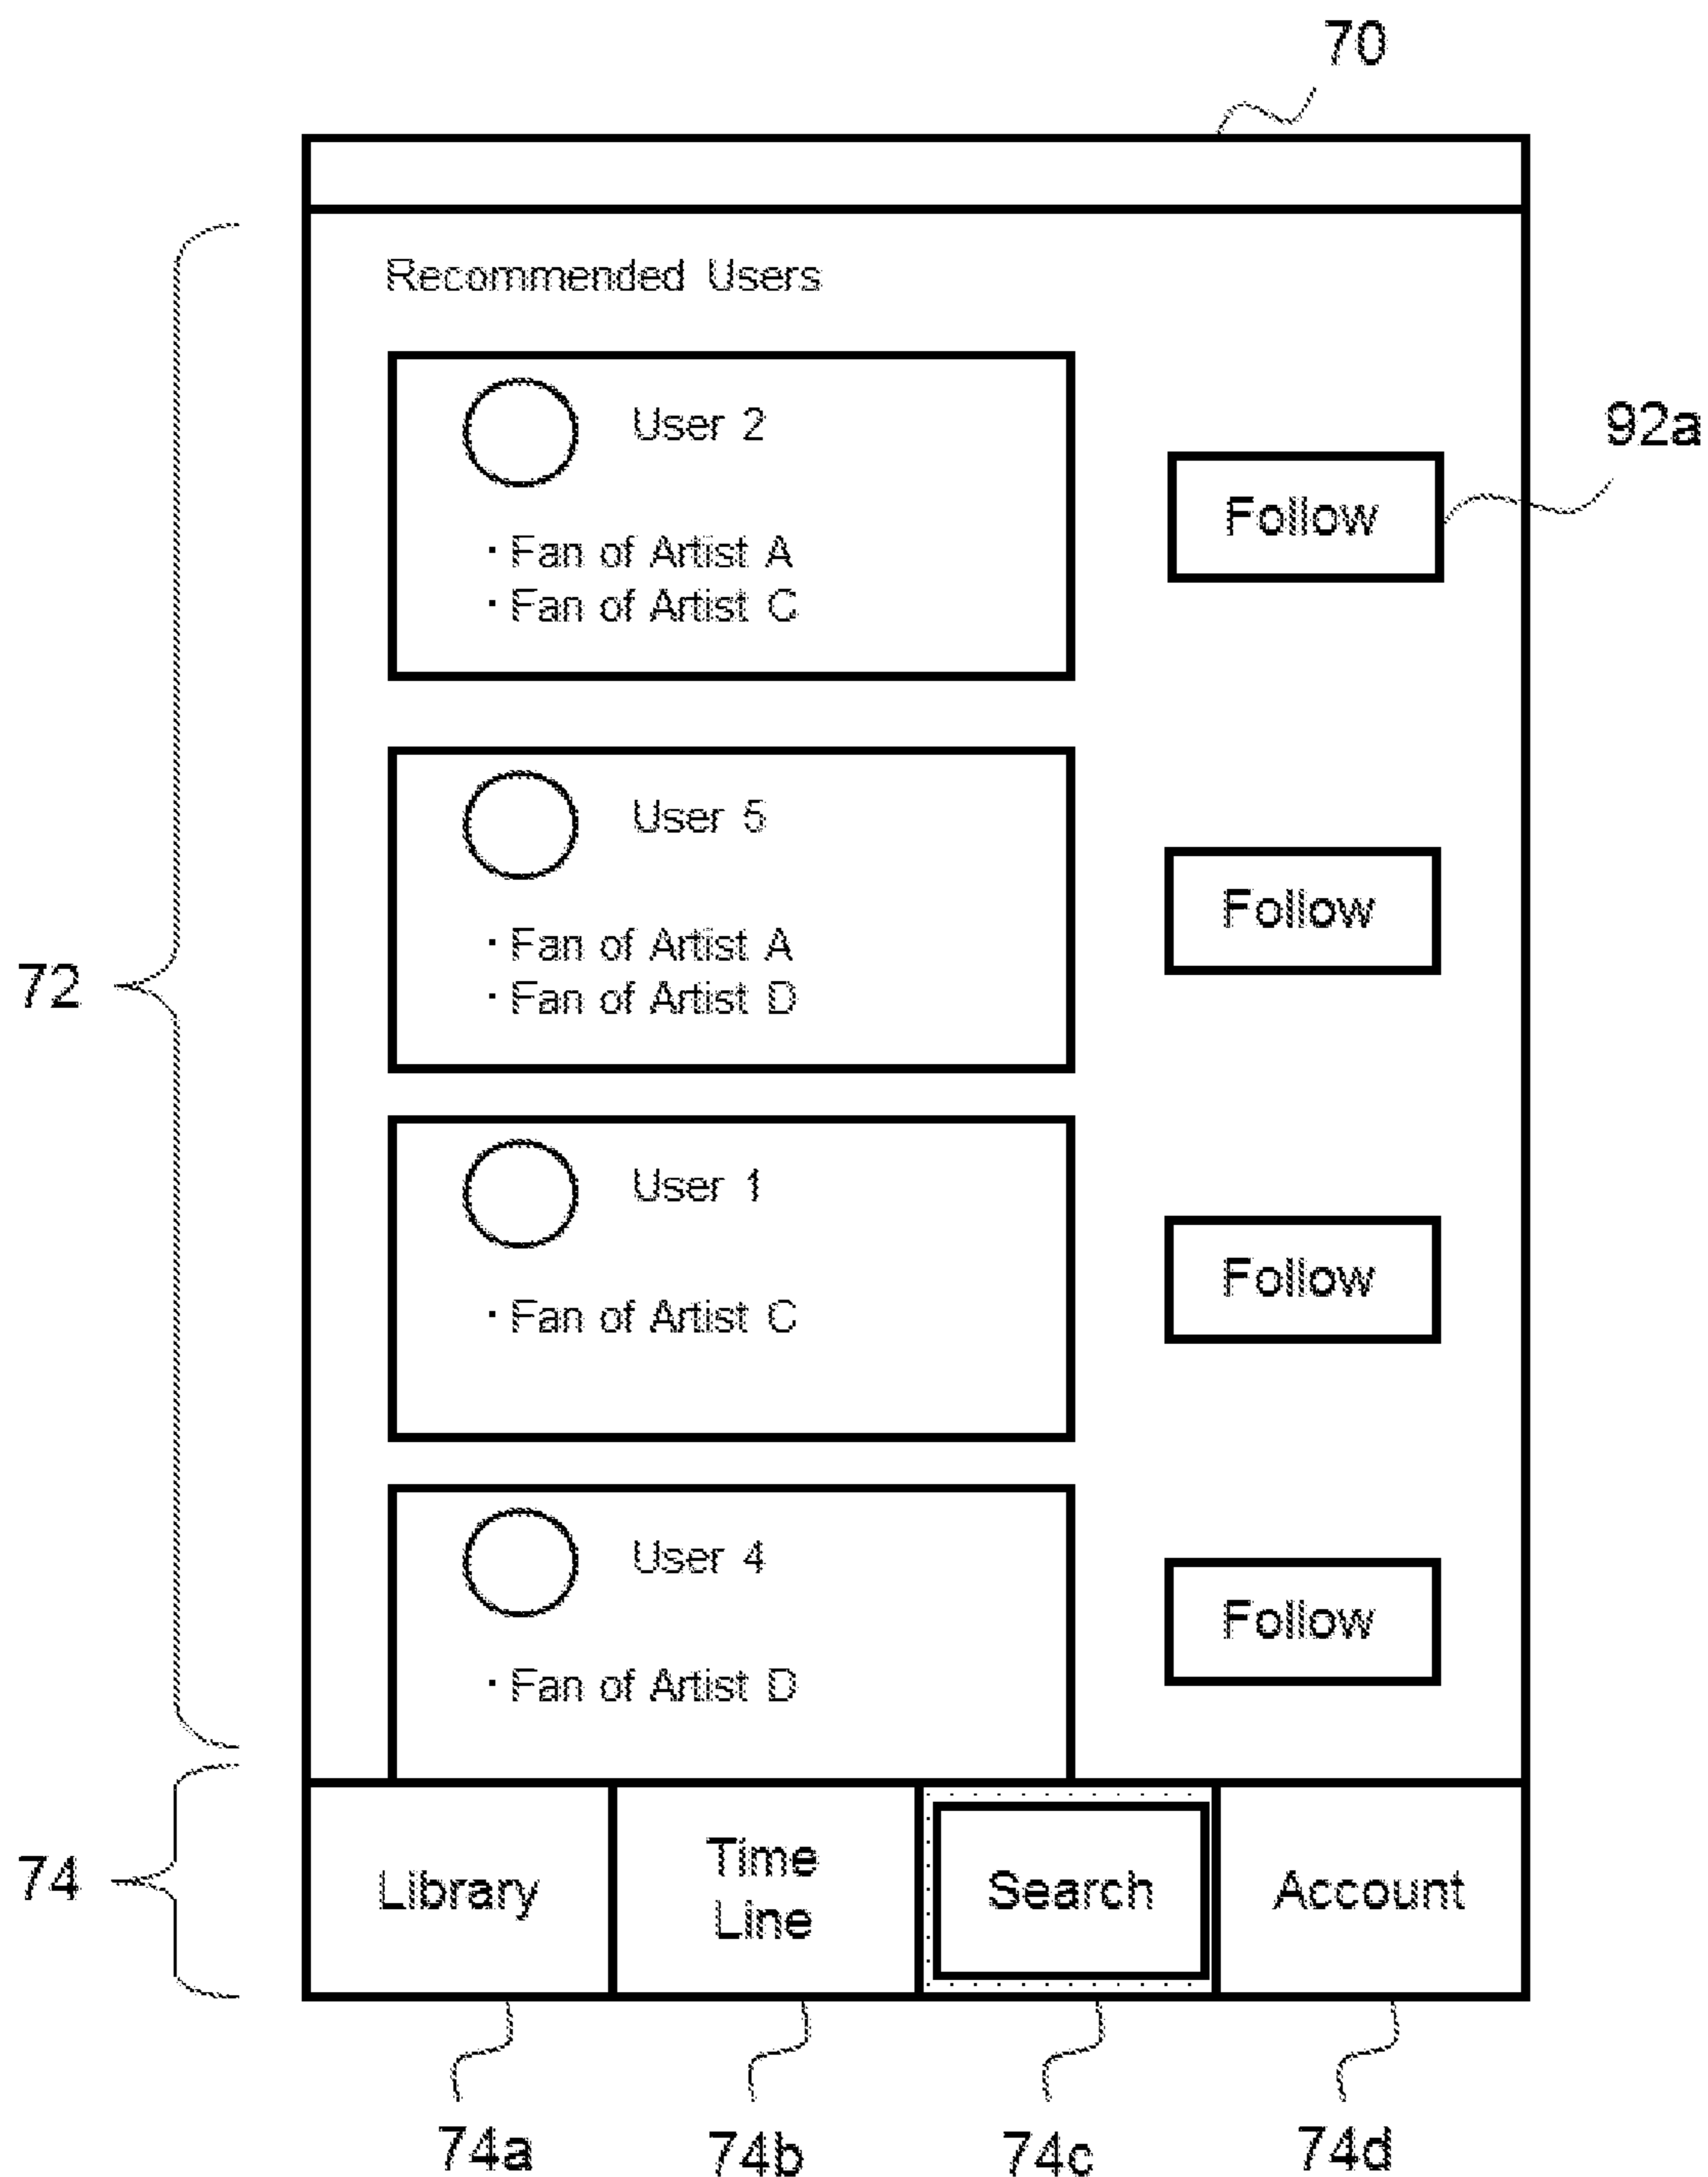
70

Recommended Users

User 2

· Fan of Artist A
· Fan of Artist C

Follow

92a

User 5

· Fan of Artist A
· Fan of Artist D

Follow

72

User 1

· Fan of Artist C

Follow

User 4

· Fan of Artist D

Follow

74

Library

Time Line

Search

Account

74a

74b

74c

74d